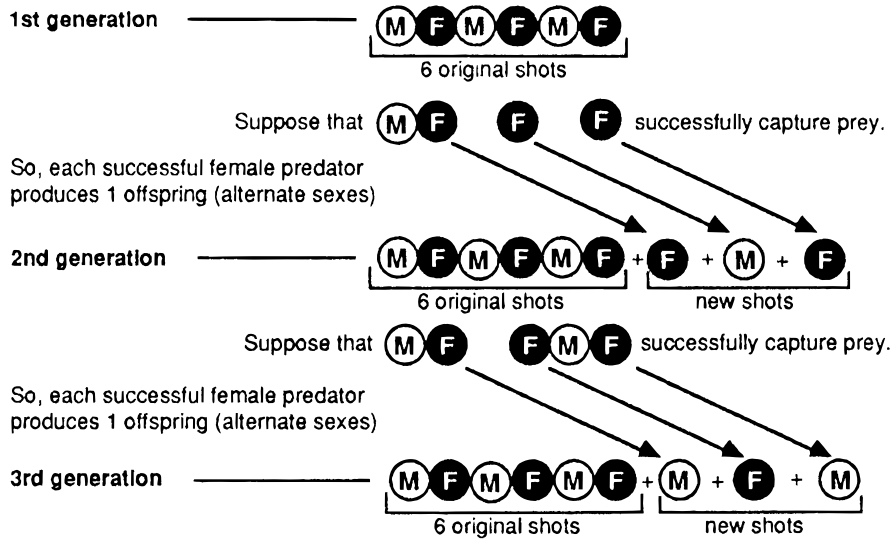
1st generation M F M F M F
6 original shots

Suppose that M F F F successfully capture prey.

So, each successful female predator produces 1 offspring (alternate sexes)

2nd generation M F M F M F + F + M + F
6 original shots new shots

Suppose that M F F M F successfully capture prey.

So, each successful female predator produces 1 offspring (alternate sexes)

3rd generation M F M F M F + M + F + M
6 original shots new shots